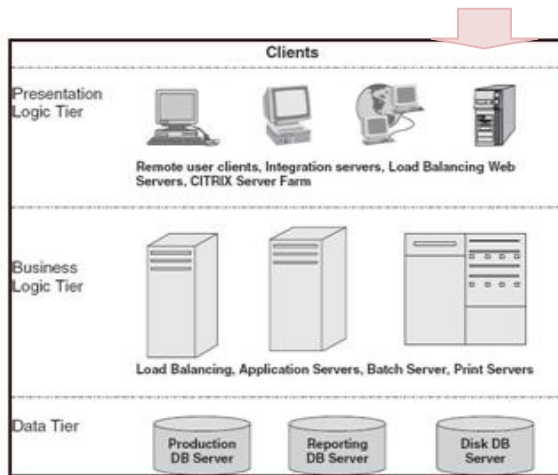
Clients

Presentation Logic Tier

Remote user clients, Integration servers, Load Balancing Web Servers, CITRIX Server Farm

Business Logic Tier

Load Balancing, Application Servers, Batch Server, Print Servers

Data Tier

Production DB Server

Reporting DB Server

Disk DB Server